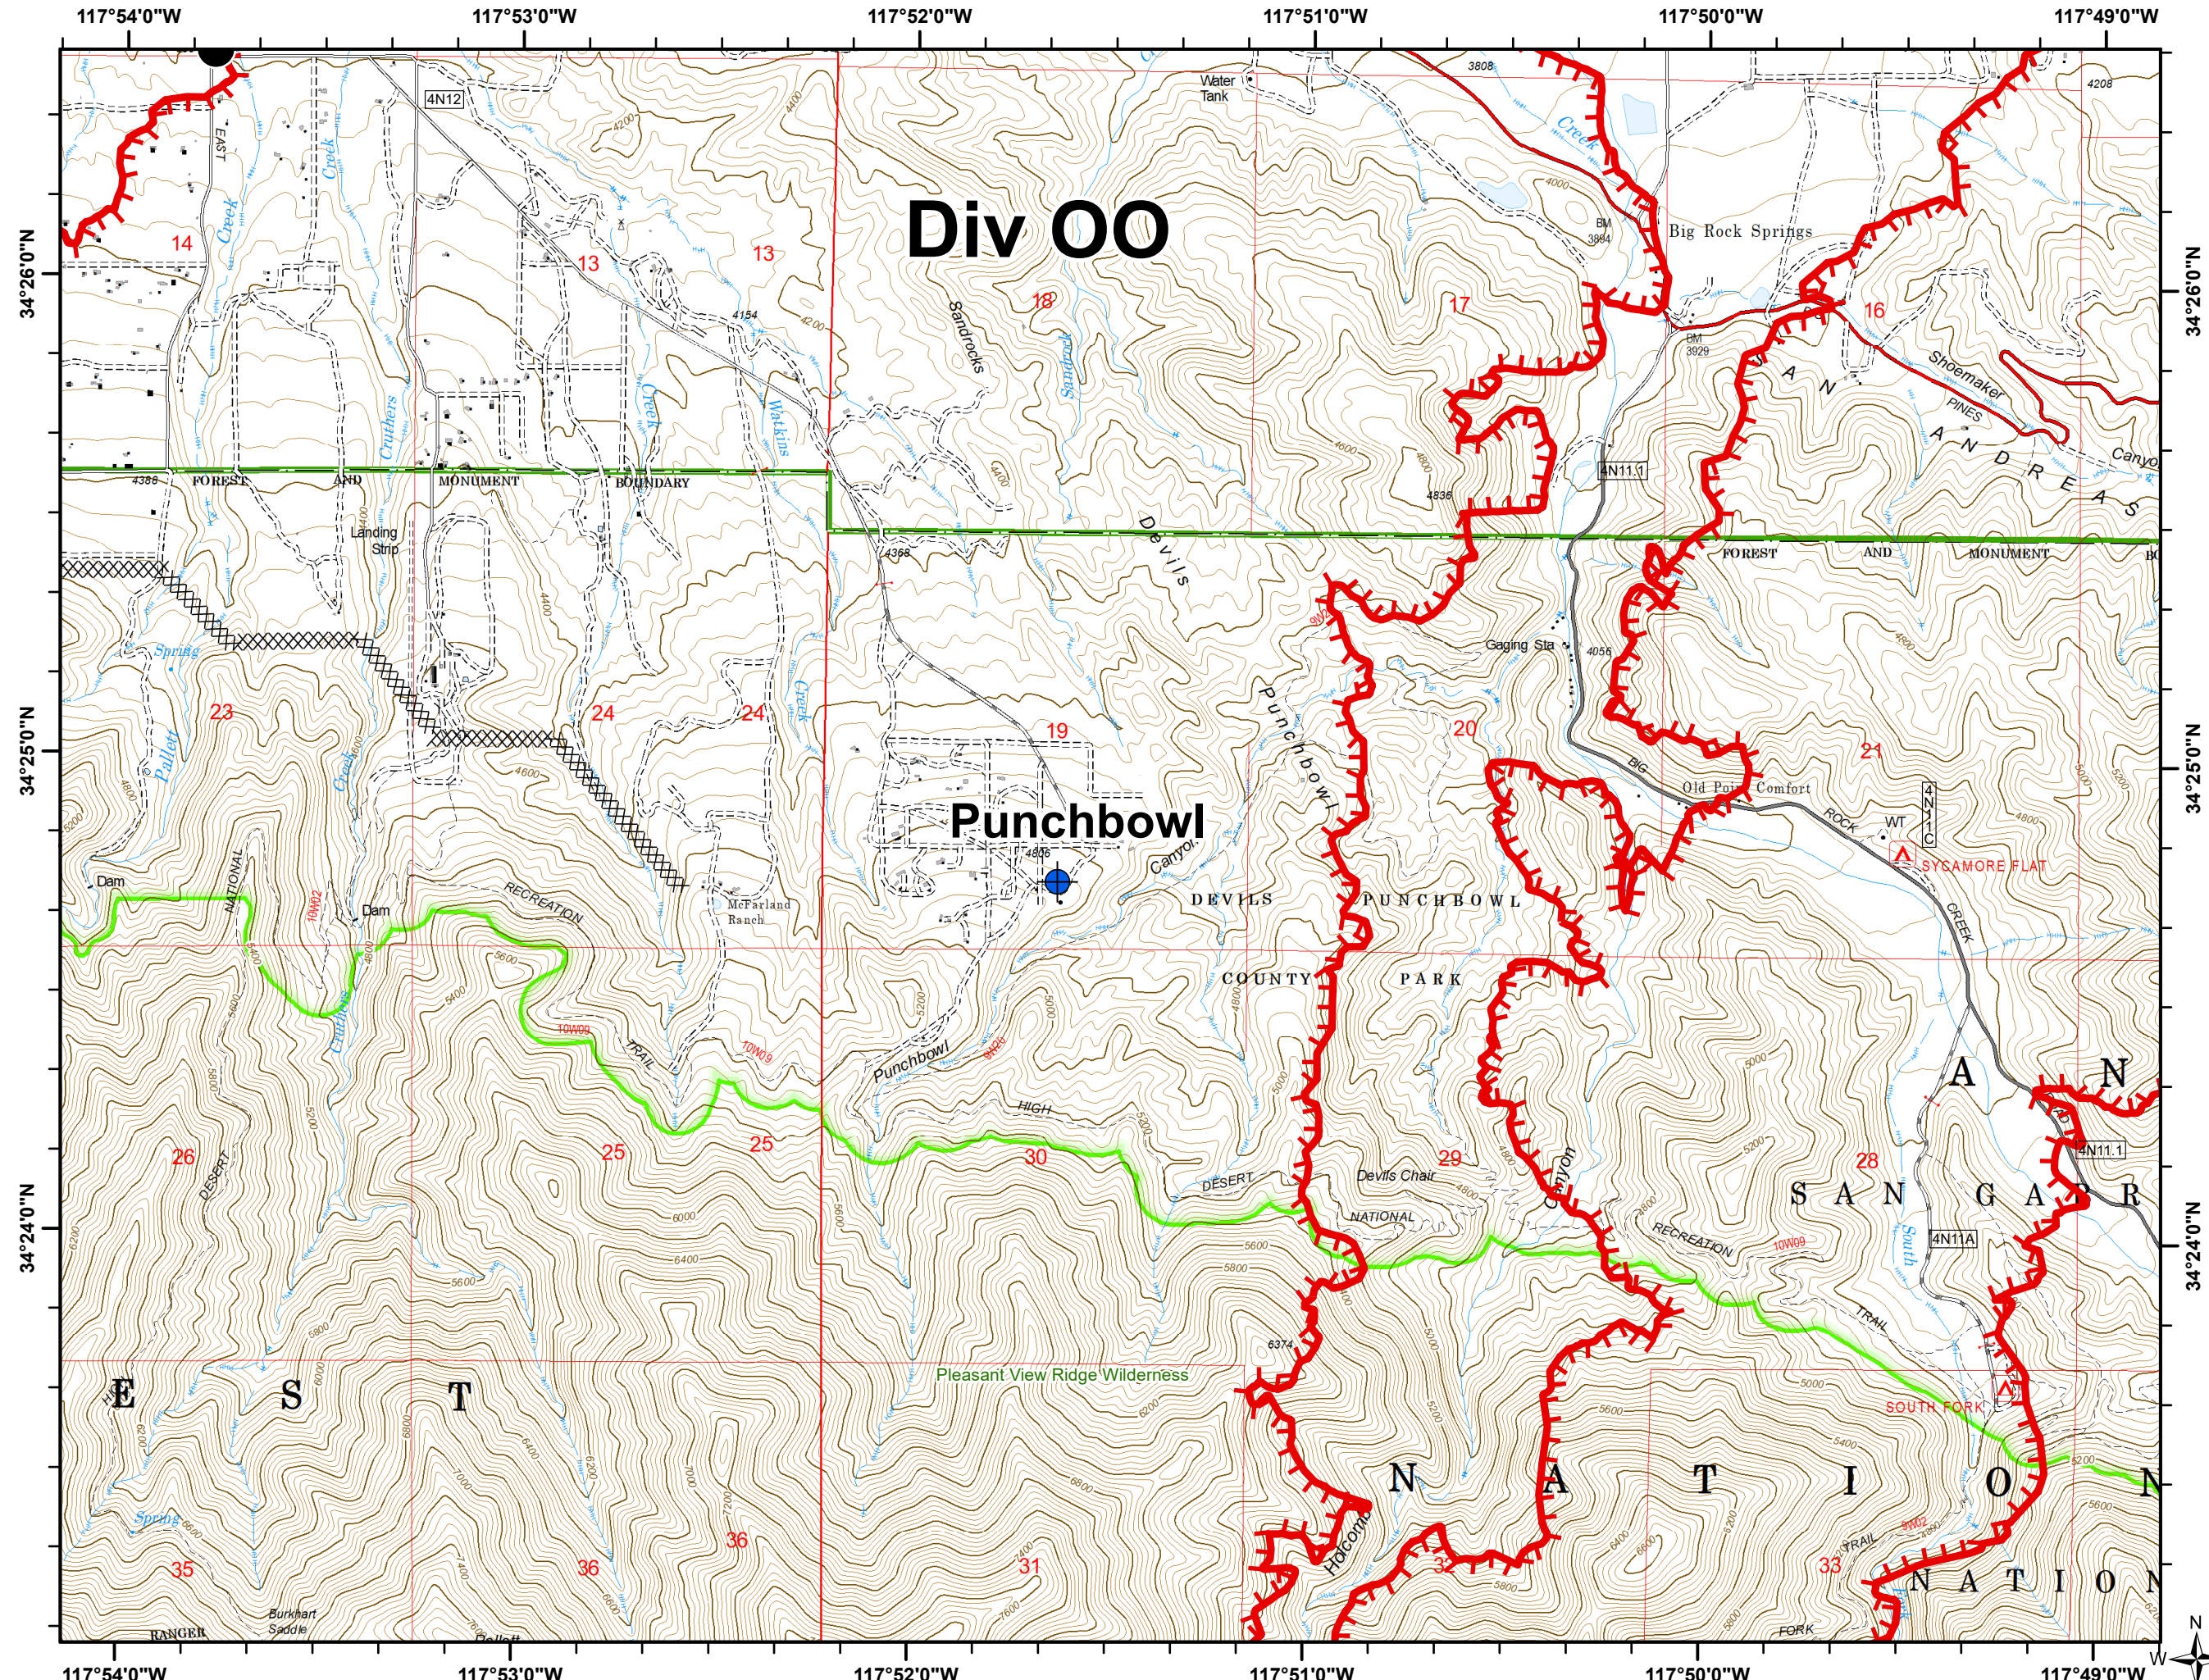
117°54'0"W 117°53'0"W 117°52'0"W 117°51'0"W 117°50'0"W 117°49'0"W

Div OO

Punchbowl

34°26'0"N
34°25'0"N
34°24'0"N

4N12
Water Tank
3808
4208
Creek
EAST
Creek
Creek
14
13
13
18
17
16
4200
4154
4200
4000
BM 3884
Big Rock Springs
BM 3929
Sandrocks
Shoemaker
PINES
SAN ANDREAS
Canyo
Cruthers
Creek
Watkins
4N11.1
4836
4388 FOREST AND MONUMENT BOUNDARY
FOREST AND MONUMENT
Landing Strip
4368
Devils
Gaging Sta
4056
Spring
23
24
24
19
20
21
Punchbowl
Pallett
Creek
4600
BIG
Old Point Comfort
ROCK
WT
4N11C
SYCAMORE FLAT
CREEK
Dam
Dam
NATIONAL
RECREATION
McFarland Ranch
4806
Canyon
DEVILS PUNCHBOWL
COUNTY PARK
10W09
10W09
TRAIL
Punchbowl
HIGH
DESERT
NATIONAL
Devils Chair
Canyon
RECREATION
10W09
26
25
25
30
29
28
DESERT
SAN GABR
A N
4N11.1
4N11A
South
TRAIL
6374
Pleasant View Ridge Wilderness
SOUTH FORK
E S T
N A T I O N
Spring
35
36
36
31
32
33
Holcomb
TRAIL
N A T I O N
RANGER
Burkhart Saddle
Pallett
FORK
117°54'0"W 117°53'0"W 117°52'0"W 117°51'0"W 117°50'0"W 117°49'0"W